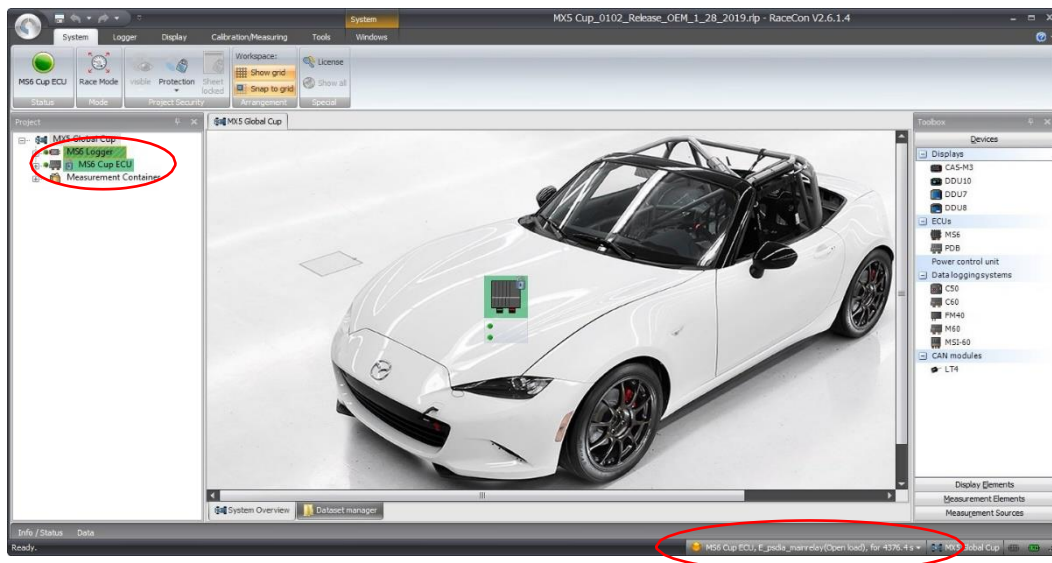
System

MX5 Cup_0102_Release_OEM_1_28_2019.rip - RaceCon V2.6.1.4

System | Logger | Display | Calibration/Measuring | Tools | Windows

MS6 Cup ECU | Race Mode | Visible | Protection | Sheet locked | Workspace: | Show grid | Snap to grid | License | Show all

Status | Mode | Project Security | Arrangement | Special

Project

MX5 Global Cup
MS6 Logger
MS6 Cup ECU
Measurement Container

MX5 Global Cup

Toolbox

Devices

Displays
CAS-M3
DDU10
DDU7
DDU8
ECUs
MS6
PDB
Power control unit
Data logging systems
C50
C60
FM40
M60
MSI-60
CAN modules
LT4

Display Elements
Measurement Elements
Measurement Sources

System Overview | Dataset manager

Info / Status | Data

Ready.

MS6 Cup ECU, E_psdia_mainrelay(Open load), for 4376.4 s | MX5 Global Cup